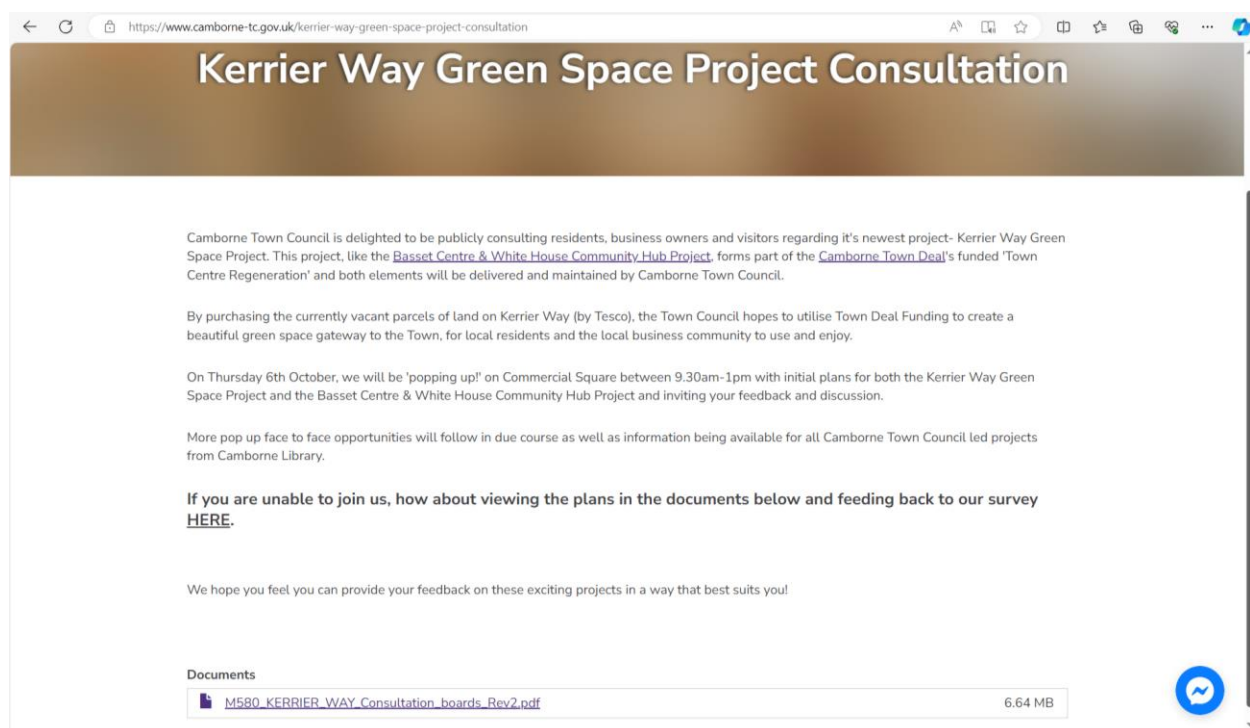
https://www.camborne-tc.gov.uk/kerrier-way-green-space-project-consultation

Kerrier Way Green Space Project Consultation

Camborne Town Council is delighted to be publicly consulting residents, business owners and visitors regarding it's newest project- Kerrier Way Green Space Project. This project, like the Basset Centre & White House Community Hub Project, forms part of the Camborne Town Deal's funded 'Town Centre Regeneration' and both elements will be delivered and maintained by Camborne Town Council.

By purchasing the currently vacant parcels of land on Kerrier Way (by Tesco), the Town Council hopes to utilise Town Deal Funding to create a beautiful green space gateway to the Town, for local residents and the local business community to use and enjoy.

On Thursday 6th October, we will be 'popping up!' on Commercial Square between 9.30am-1pm with initial plans for both the Kerrier Way Green Space Project and the Basset Centre & White House Community Hub Project and inviting your feedback and discussion.

More pop up face to face opportunities will follow in due course as well as information being available for all Camborne Town Council led projects from Camborne Library.

If you are unable to join us, how about viewing the plans in the documents below and feeding back to our survey HERE.

We hope you feel you can provide your feedback on these exciting projects in a way that best suits you!

Documents

M580_KERRIER_WAY_Consultation_boards_Rev2.pdf 6.64 MB